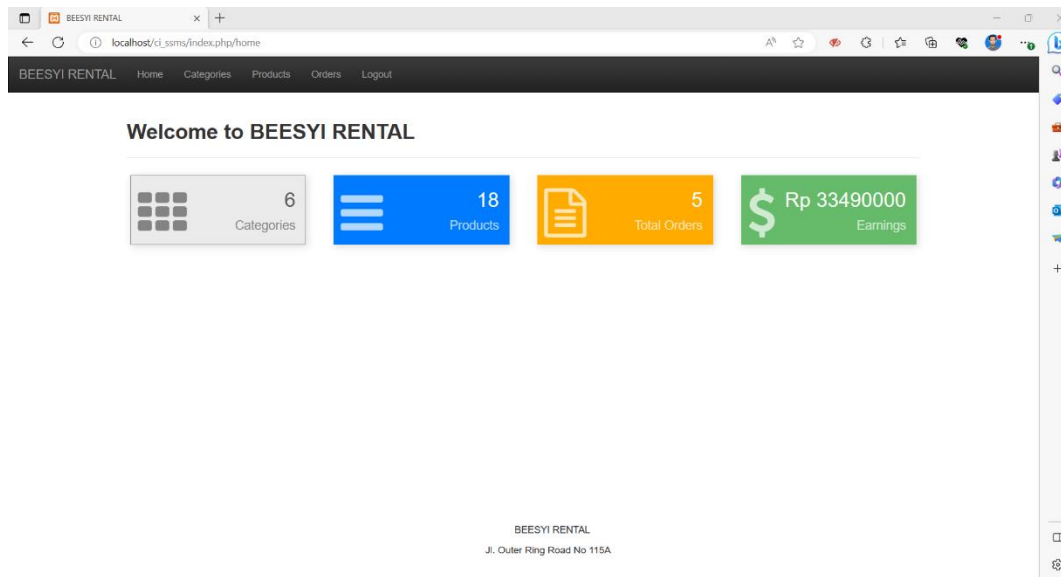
BEESYI RENTAL

localhost/ci_ssms/index.php/home

BEESYI RENTAL Home Categories Products Orders Logout

Welcome to BEESYI RENTAL

6
Categories

18
Products

5
Total Orders

Rp 33490000
Earnings

BEESYI RENTAL
Jl. Outer Ring Road No 115A